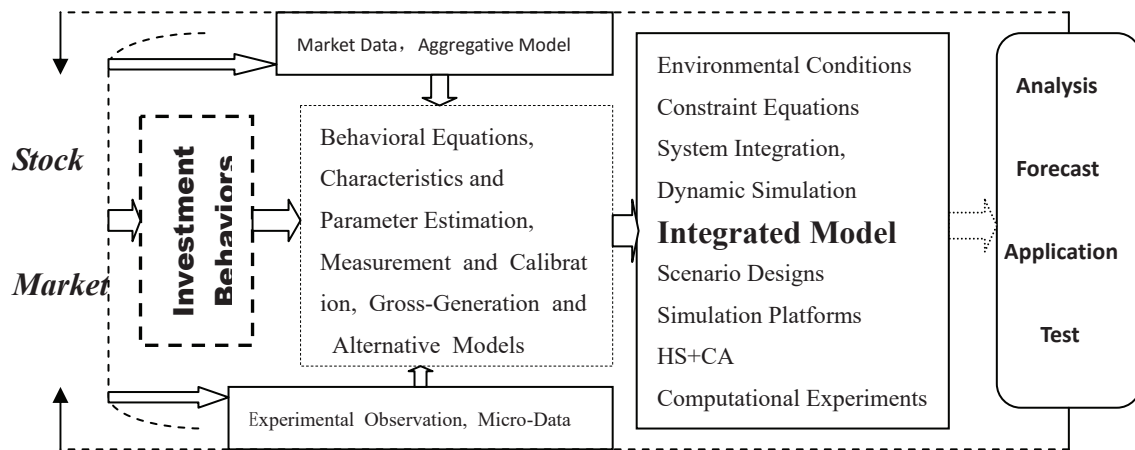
Market Data，Aggregative Model

Stock

Market

Investment Behaviors

Behavioral Equations, Characteristics and Parameter Estimation, Measurement and Calibration, Gross-Generation and Alternative Models

Experimental Observation, Micro-Data

Environmental Conditions
Constraint Equations
System Integration,
Dynamic Simulation
Integrated Model
Scenario Designs
Simulation Platforms
HS+CA
Computational Experiments

Analysis

Forecast

Application

Test